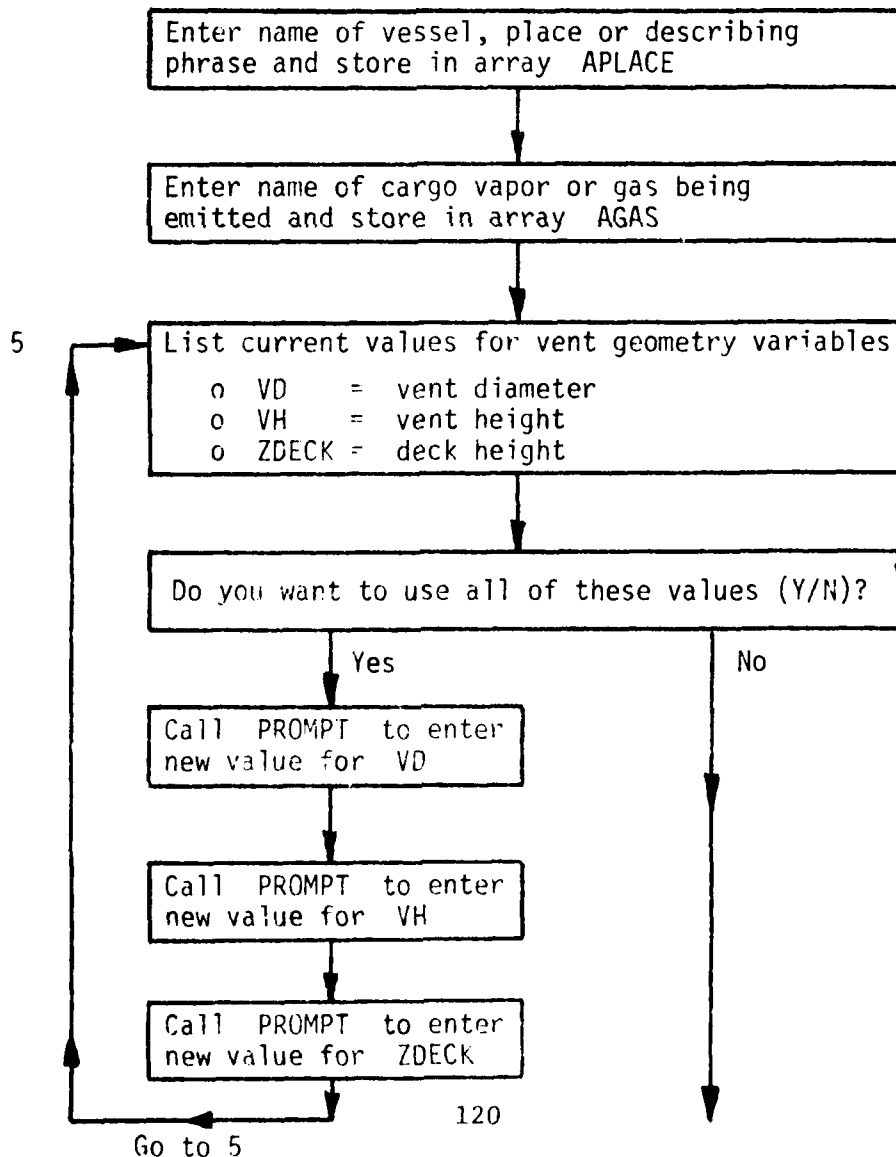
Enter name of vessel, place or describing phrase and store in array APLACE

Enter name of cargo vapor or gas being emitted and store in array AGAS

5

List current values for vent geometry variables
o VD = vent diameter
o VH = vent height
o ZDECK = deck height

Do you want to use all of these values (Y/N)?

Yes

No

Call PROMPT to enter new value for VD

Call PROMPT to enter new value for VH

Call PROMPT to enter new value for ZDECK

Go to 5

120